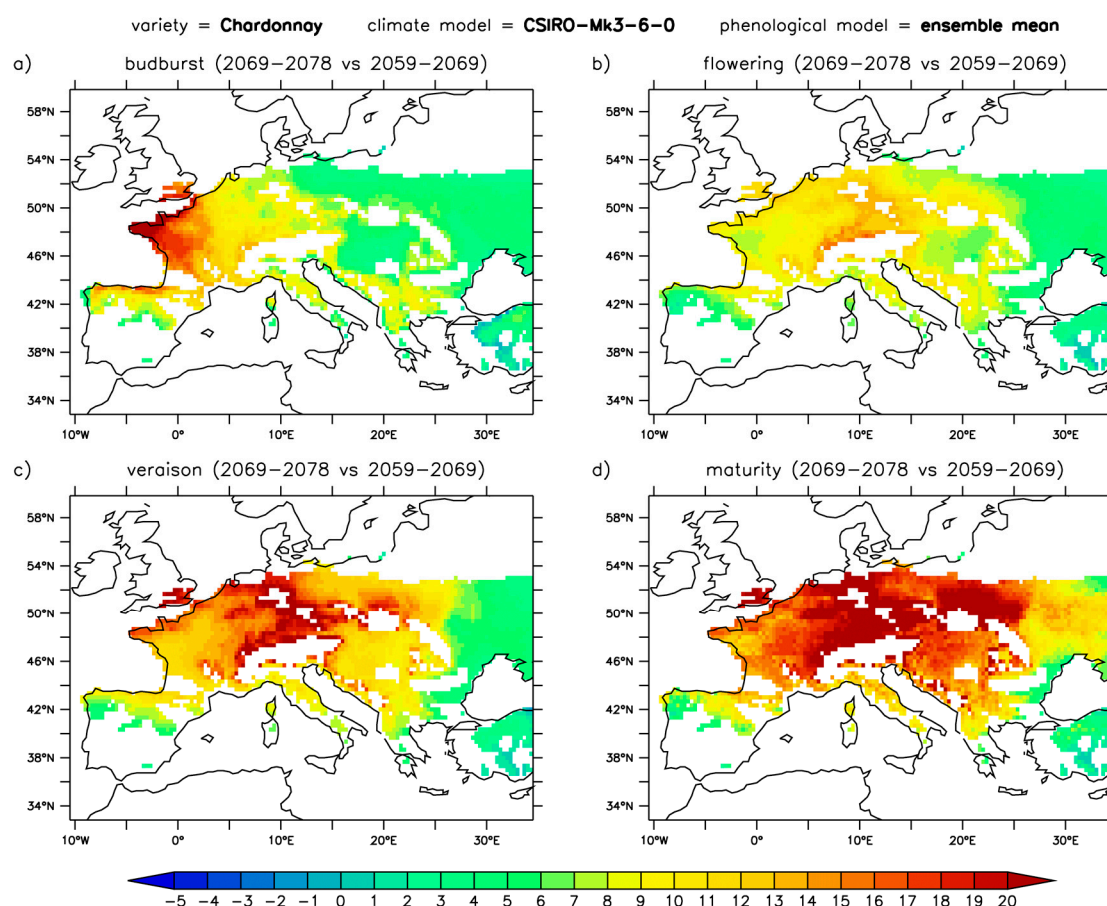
variety = **Chardonnay**   climate model = **CSIRO-Mk3-6-0**   phenological model = **ensemble mean**

a) budburst (2069–2078 vs 2059–2069)

58°N
54°N
50°N
46°N
42°N
38°N
34°N
10°W 0° 10°E 20°E 30°E

b) flowering (2069–2078 vs 2059–2069)

58°N
54°N
50°N
46°N
42°N
38°N
34°N
10°W 0° 10°E 20°E 30°E

c) veraison (2069–2078 vs 2059–2069)

58°N
54°N
50°N
46°N
42°N
38°N
34°N
10°W 0° 10°E 20°E 30°E

d) maturity (2069–2078 vs 2059–2069)

58°N
54°N
50°N
46°N
42°N
38°N
34°N
10°W 0° 10°E 20°E 30°E

−5 −4 −3 −2 −1 0 1 2 3 4 5 6 7 8 9 10 11 12 13 14 15 16 17 18 19 20